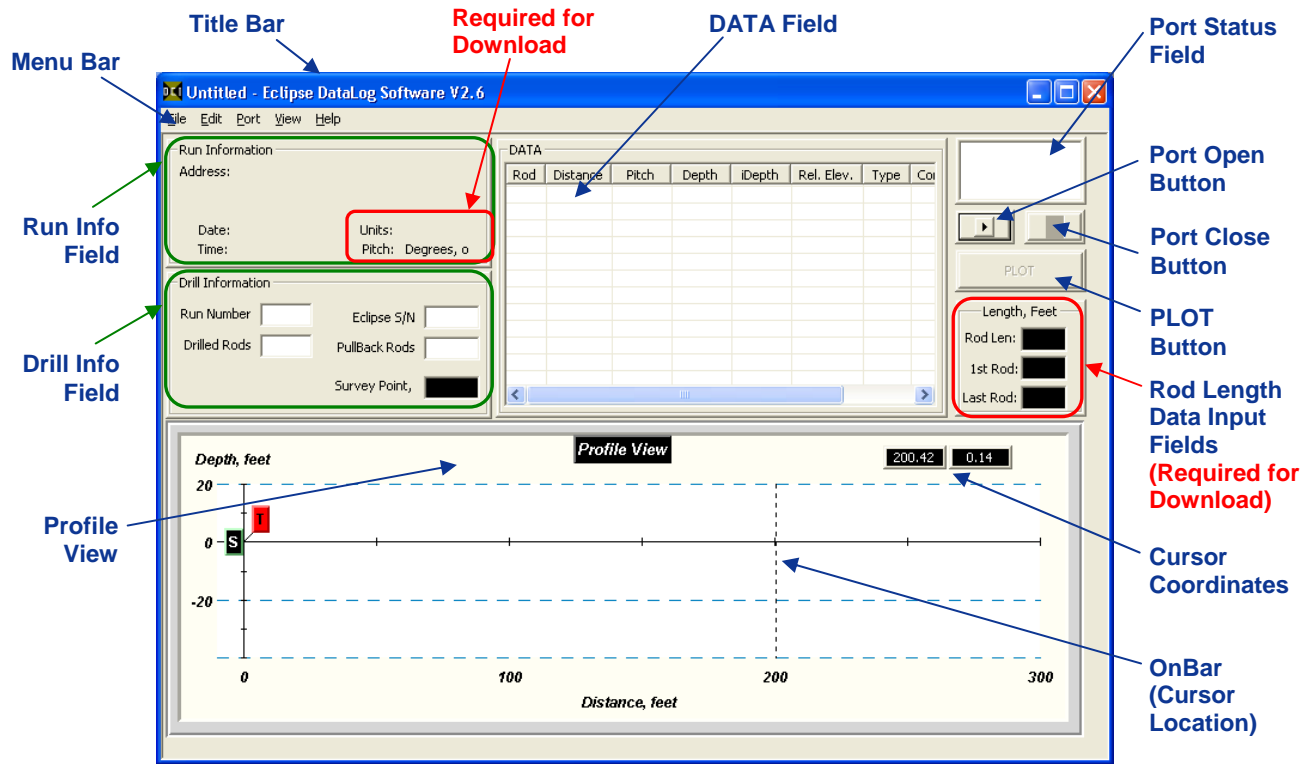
Title Bar

Required for Download

DATA Field

Port Status Field

Menu Bar

Untitled - Eclipse DataLog Software V2.6

File Edit Port View Help

Run Information
Address:

Date:
Time:

Units:
Pitch: Degrees, o

DATA

| Rod | Distance | Pitch | Depth | iDepth | Rel. Elev. | Type | Co |
|---|---|---|---|---|---|---|---|

Port Open Button

Port Close Button

Run Info Field

Drill Information
Run Number
Drilled Rods
Eclipse S/N
PullBack Rods
Survey Point,

PLOT

PLOT Button

Length, Feet
Rod Len:
1st Rod:
Last Rod:

Drill Info Field

Rod Length Data Input Fields (Required for Download)

Profile View

Depth, feet

200.42 0.14

20
0
-20

S
T

0 100 200 300

Distance, feet

Profile View

Cursor Coordinates

OnBar (Cursor Location)